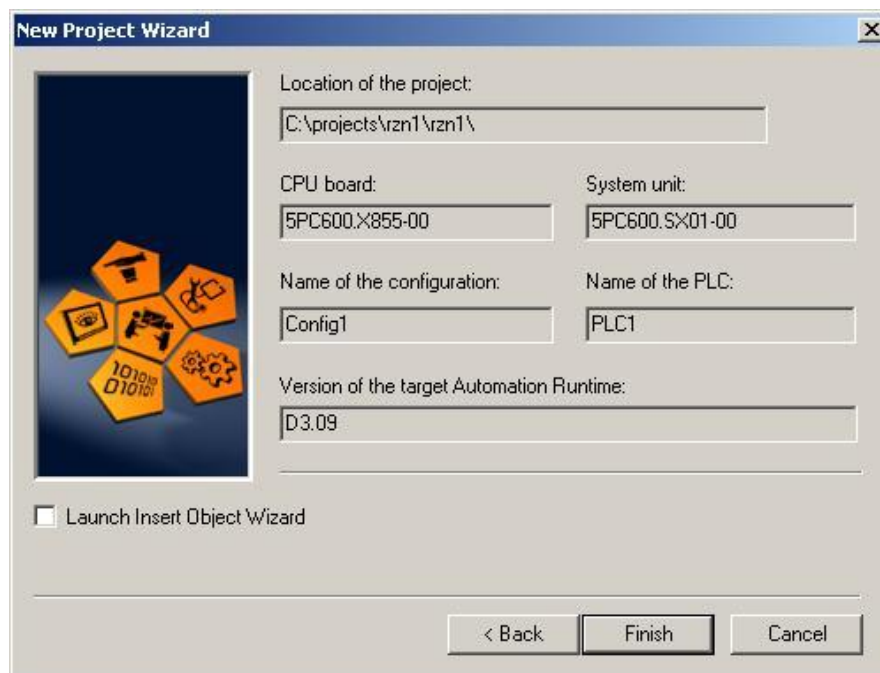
New Project Wizard

Location of the project:

C:\projects\rzn1\rzn1\

CPU board:

5PC600.X855-00

System unit:

5PC600.SX01-00

Name of the configuration:

Config1

Name of the PLC:

PLC1

Version of the target Automation Runtime:

D3.09

1010
D1010

Launch Insert Object Wizard

< Back

Finish

Cancel